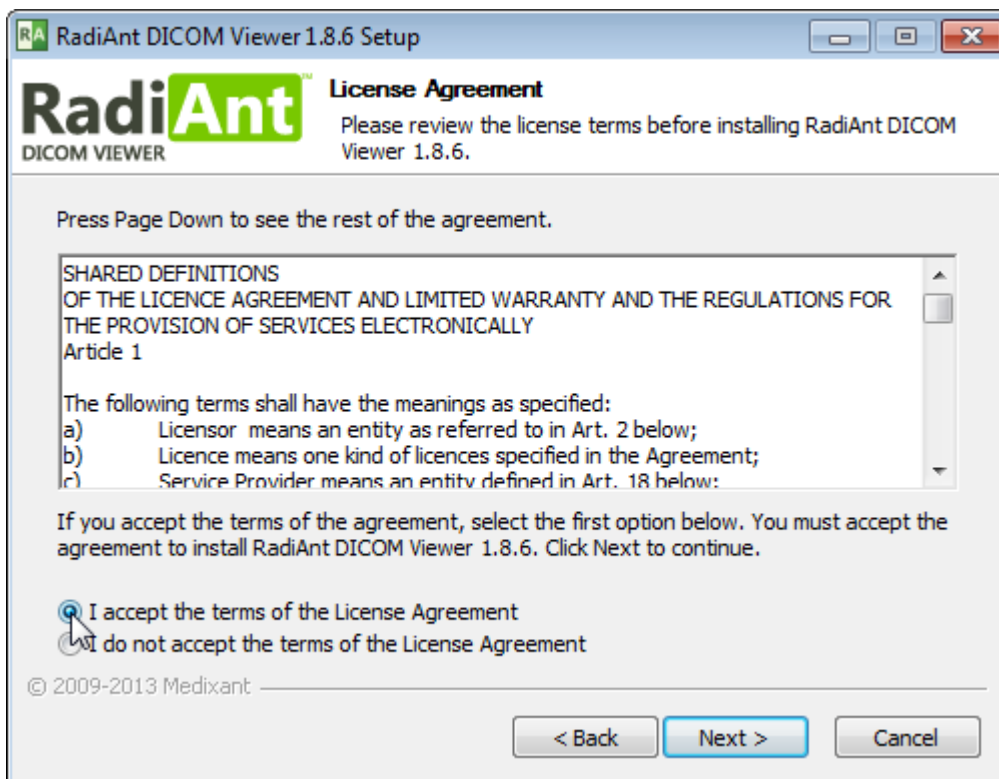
RA RadiAnt DICOM Viewer 1.8.6 Setup

RadiAnt™
DICOM VIEWER

License Agreement
Please review the license terms before installing RadiAnt DICOM Viewer 1.8.6.

Press Page Down to see the rest of the agreement.

SHARED DEFINITIONS
OF THE LICENCE AGREEMENT AND LIMITED WARRANTY AND THE REGULATIONS FOR THE PROVISION OF SERVICES ELECTRONICALLY
Article 1

The following terms shall have the meanings as specified:
a) Licensor means an entity as referred to in Art. 2 below;
b) Licence means one kind of licences specified in the Agreement;
c) Service Provider means an entity defined in Art. 18 below;

If you accept the terms of the agreement, select the first option below. You must accept the agreement to install RadiAnt DICOM Viewer 1.8.6. Click Next to continue.

I accept the terms of the License Agreement
I do not accept the terms of the License Agreement

© 2009-2013 Medixant

< Back
Next >
Cancel